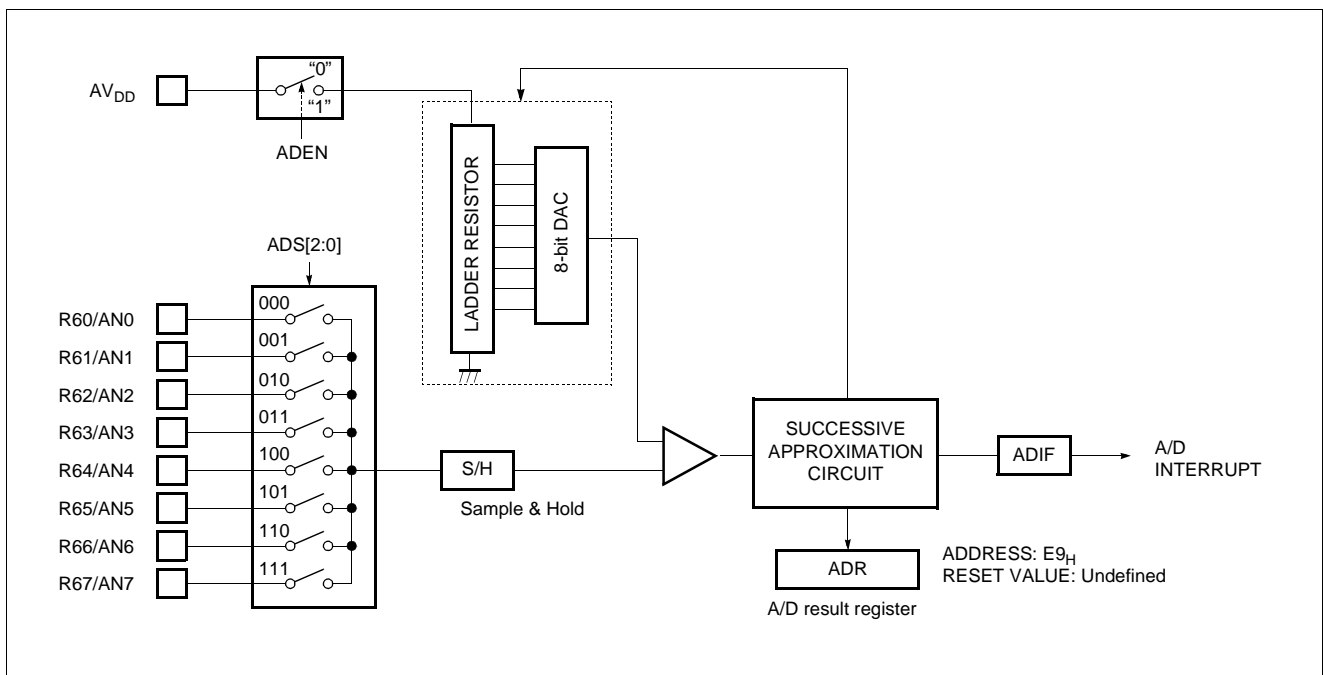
$AV_{DD}$

"0"

"1"

ADEN

LADDER RESISTOR

8-bit DAC

ADS[2:0]

R60/AN0

R61/AN1

R62/AN2

R63/AN3

R64/AN4

R65/AN5

R66/AN6

R67/AN7

000

001

010

011

100

101

110

111

S/H

Sample & Hold

SUCCESSIVE APPROXIMATION CIRCUIT

ADIF

A/D INTERRUPT

ADR

A/D result register

ADDRESS: $E9_H$
RESET VALUE: Undefined